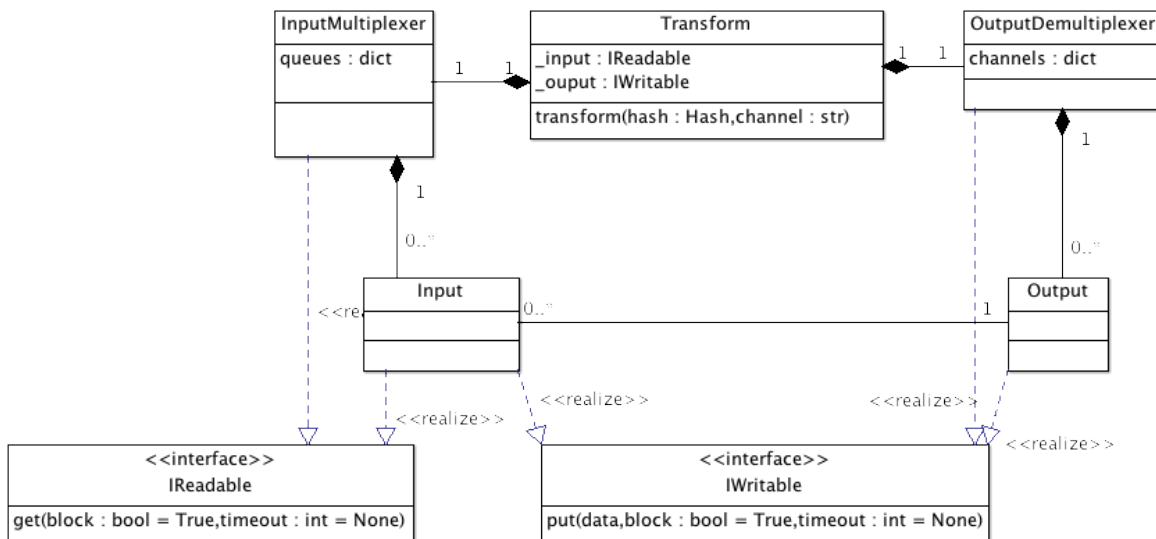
InputMultiplexer
queues : dict

1

1

Transform
_input : IReadable
_ouput : IWritable
transform(hash : Hash,channel : str)

1

1

OutputDemultiplexer
channels : dict

1

1

0..*

0..*

Input

0..*

<<re

1

Output

<<realize>>

<<realize>>

<<realize>>

<<realize>>

<<interface>>
IReadable
get(block : bool = True,timeout : int = None)

<<interface>>
IWritable
put(data,block : bool = True,timeout : int = None)